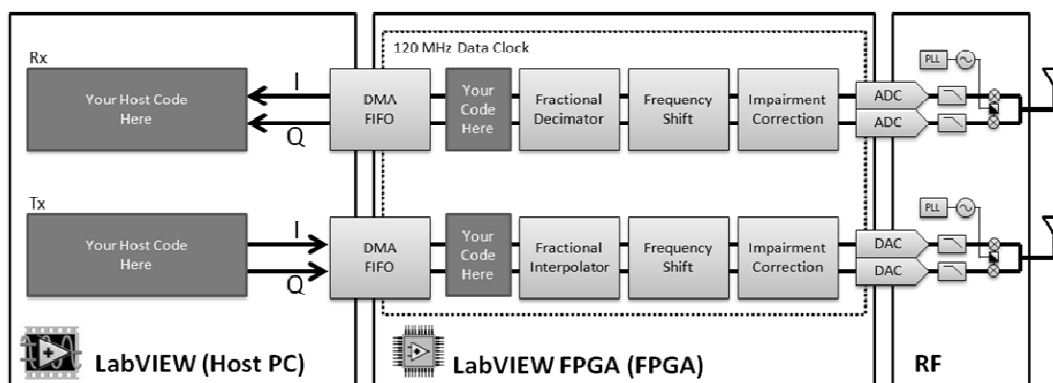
120 MHz Data Clock

Rx

Your Host Code Here

I

Q

DMA FIFO

Your Code Here

Fractional Decimator

Frequency Shift

Impairment Correction

ADC

ADC

PLL

Tx

Your Host Code Here

I

Q

DMA FIFO

Your Code Here

Fractional Interpolator

Frequency Shift

Impairment Correction

DAC

DAC

PLL

LabVIEW (Host PC)

LabVIEW FPGA (FPGA)

RF